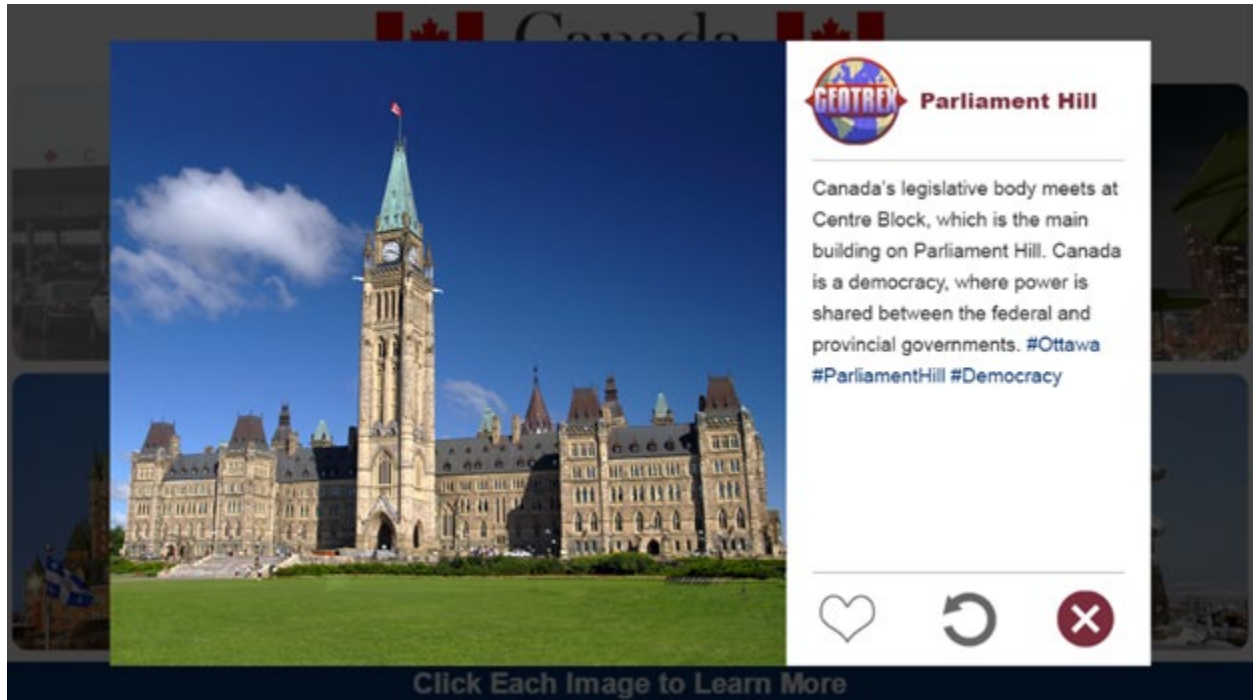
Canada

GEOTREX

Parliament Hill

Canada's legislative body meets at Centre Block, which is the main building on Parliament Hill. Canada is a democracy, where power is shared between the federal and provincial governments. #Ottawa #ParliamentHill #Democracy

Click Each Image to Learn More